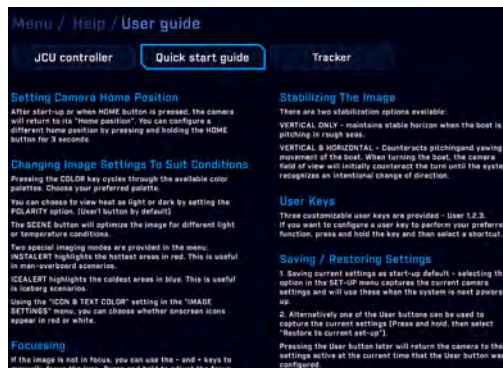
Menu / Help / User guide

JCU controller

Quick start guide

Tracker

Setting Camera Home Position

After start-up or when HOME button is pressed, the camera will return to its "Home position". You can configure a different home position by pressing and holding the HOME button for 3 seconds.

Changing Image Settings To Suit Conditions

Pressing the COLOR key cycles through the available color palettes. Choose your preferred palette.

You can choose to view heat as light or dark by setting the POLARITY option. (User1 button by default)

The SCENE button will optimize the image for different light or temperature conditions.

Two special imaging modes are provided in the menu: INSTALERT highlights the hottest areas in red. This is useful in man-overboard scenarios.

ICEALERT highlights the coldest areas in blue. This is useful is iceberg scenarios.

Using the "ICON & TEXT COLOR" setting in the "IMAGE SETTINGS" menu, you can choose whether onscreen icons appear in red or white.

Focussing

If the image is not in focus, you can use the - and + keys to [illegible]

Stabilizing The Image

There are two stabilization options available:

VERTICAL ONLY - maintains stable horizon when the boat is pitching in rough seas.

VERTICAL & HORIZONTAL - Counteracts pitchingand yawing movement of the boat. When turning the boat, the camera field of view will initially counteract the turn until the system recognizes an intentional change of direction.

User Keys

Three customizable user keys are provided - User 1,2,3. If you want to configure a user key to perform your preferred function, press and hold the key and then select a shortcut.

Saving / Restoring Settings

1. Saving current settings as start-up default - selecting this option in the SET-UP menu captures the current camera settings and will use these when the system is next powered up.

2. Alternatively one of the User buttons can be used to capture the current settings (Press and hold, then select "Restore to current set-up").

Pressing the User button later will return the camera to the settings active at the current time that the User button was configured.